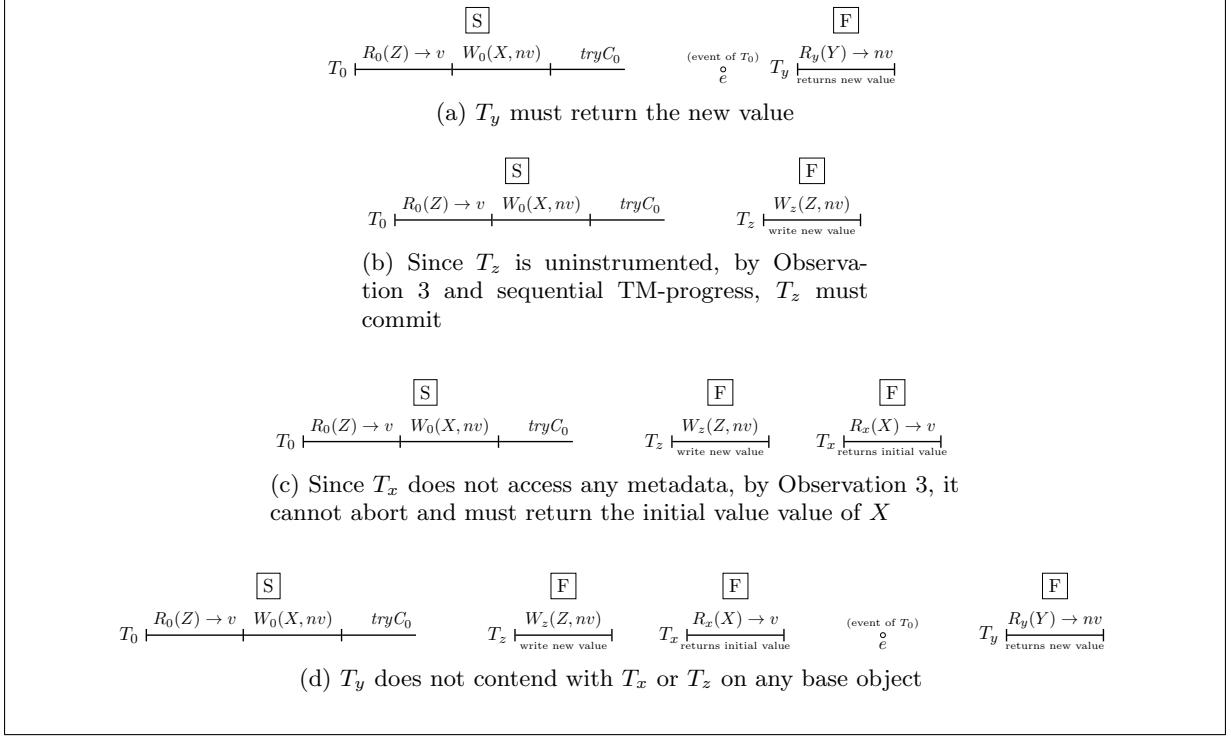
S

$T_0$ $R_0(Z) \to v$ $W_0(X, nv)$ $tryC_0$

(event of $T_0$) $e$

F

$T_y$ $R_y(Y) \to nv$ returns new value

(a) $T_y$ must return the new value

S

$T_0$ $R_0(Z) \to v$ $W_0(X, nv)$ $tryC_0$

F

$T_z$ $W_z(Z, nv)$ write new value

(b) Since $T_z$ is uninstrumented, by Observation 3 and sequential TM-progress, $T_z$ must commit

S

$T_0$ $R_0(Z) \to v$ $W_0(X, nv)$ $tryC_0$

F

$T_z$ $W_z(Z, nv)$ write new value

F

$T_x$ $R_x(X) \to v$ returns initial value

(c) Since $T_x$ does not access any metadata, by Observation 3, it cannot abort and must return the initial value value of $X$

S

$T_0$ $R_0(Z) \to v$ $W_0(X, nv)$ $tryC_0$

F

$T_z$ $W_z(Z, nv)$ write new value

F

$T_x$ $R_x(X) \to v$ returns initial value

(event of $T_0$) $e$

F

$T_y$ $R_y(Y) \to nv$ returns new value

(d) $T_y$ does not contend with $T_x$ or $T_z$ on any base object